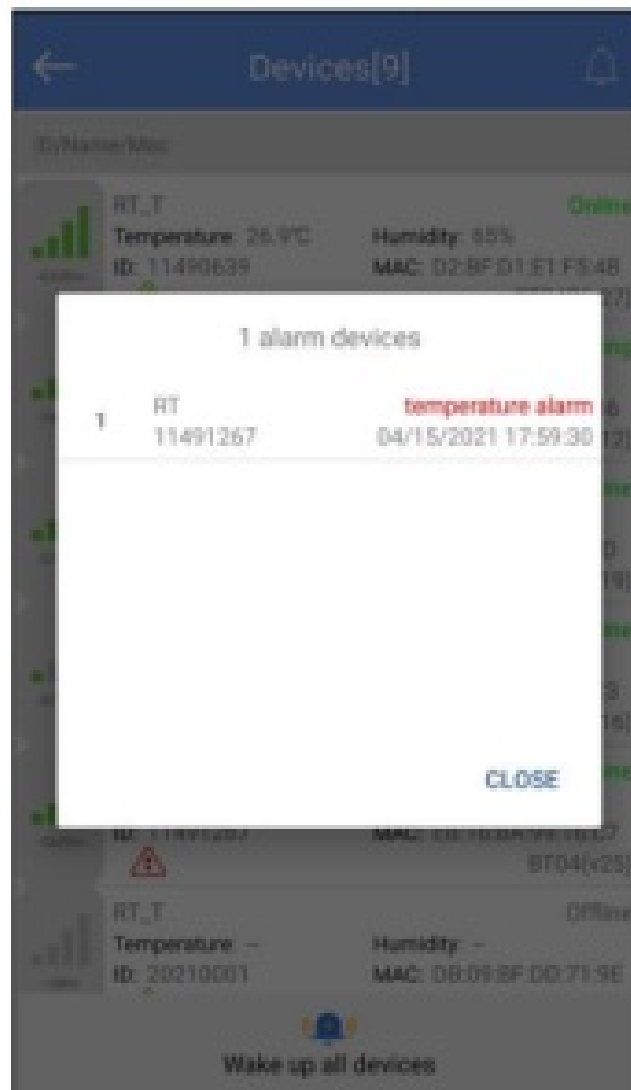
Devices[9]

ID/Name/Mac

RT_T
Online
Temperature: 26.9°C
Humidity: 65%
ID: 11490639
MAC: D2:BF:D1:E1:F5:48

1 alarm devices

1
RT
11491267
temperature alarm
04/15/2021 17:59:30

CLOSE

ID: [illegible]
MAC: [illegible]
BT04(v25)

RT_T
Offline
Temperature: --
Humidity: --
ID: 20210001
MAC: D8:09:8F:DD:71:9E

Wake up all devices